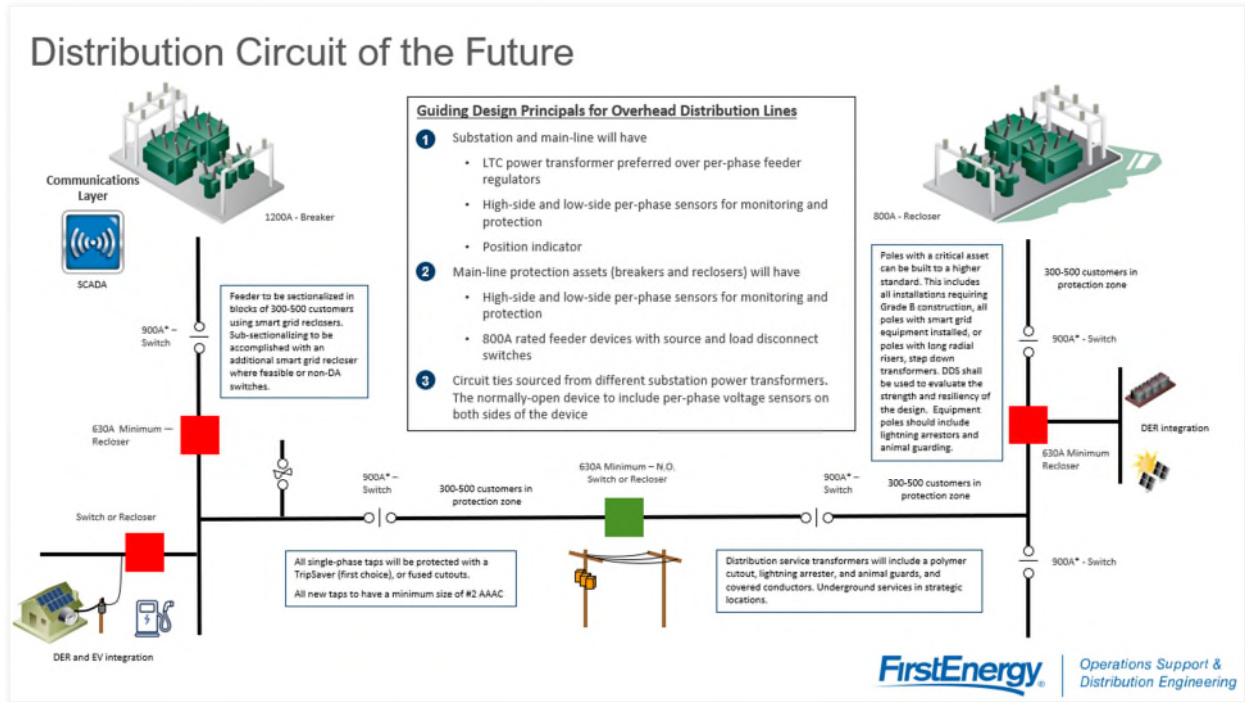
Distribution Circuit of the Future

Guiding Design Principals for Overhead Distribution Lines

1 Substation and main-line will have

• LTC power transformer preferred over per-phase feeder regulators

• High-side and low-side per-phase sensors for monitoring and protection

• Position indicator

2 Main-line protection assets (breakers and reclosers) will have

• High-side and low-side per-phase sensors for monitoring and protection

• 800A rated feeder devices with source and load disconnect switches

3 Circuit ties sourced from different substation power transformers. The normally-open device to include per-phase voltage sensors on both sides of the device

Communications Layer

SCADA

1200A - Breaker

Feeder to be sectionalized in blocks of 300-500 customers using smart grid reclosers. Sub-sectionalizing to be accomplished with an additional smart grid recloser where feasible or non-DA switches.

900A* – Switch

630A Minimum – Recloser

Switch or Recloser

DER and EV integration

900A* – Switch

300-500 customers in protection zone

630A Minimum – N.O. Switch or Recloser

900A* – Switch

300-500 customers in protection zone

All single-phase taps will be protected with a TripSaver (first choice), or fused cutouts.

All new taps to have a minimum size of #2 AAAC

Distribution service transformers will include a polymer cutout, lightning arrester, and animal guards, and covered conductors. Underground services in strategic locations.

800A - Recloser

Poles with a critical asset can be built to a higher standard. This includes all installations requiring Grade B construction, all poles with smart grid equipment installed, or poles with long radial risers, step down transformers. DDS shall be used to evaluate the strength and resiliency of the design. Equipment poles should include lightning arrestors and animal guarding.

300-500 customers in protection zone

900A* - Switch

630A Minimum Recloser

DER integration

900A* - Switch

FirstEnergy

Operations Support & Distribution Engineering